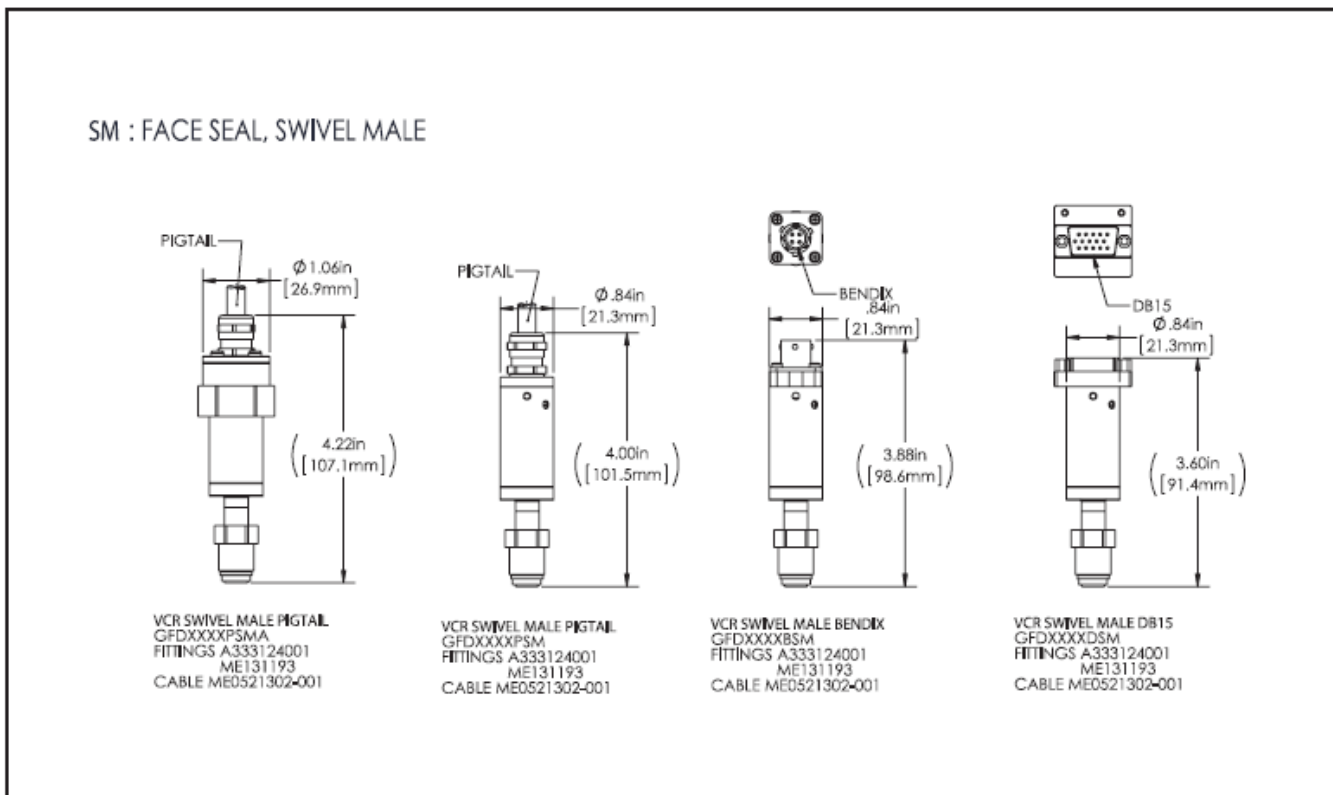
SM : FACE SEAL, SWIVEL MALE

PIGTAIL

Ø 1.06in
[26.9mm]

4.22in
[107.1mm]

VCR SWIVEL MALE PIGTAIL
GFDXXXXPSMA
FITTINGS A333124001
ME131193
CABLE ME0521302-001

PIGTAIL

Ø .84in
[21.3mm]

4.00in
[101.5mm]

VCR SWIVEL MALE PIGTAIL
GFDXXXXPSM
FITTINGS A333124001
ME131193
CABLE ME0521302-001

BENDIX

.84in
[21.3mm]

3.88in
[98.6mm]

VCR SWIVEL MALE BENDIX
GFDXXXXBSM
FITTINGS A333124001
ME131193
CABLE ME0521302-001

DB15

Ø .84in
[21.3mm]

3.60in
[91.4mm]

VCR SWIVEL MALE DB15
GFDXXXXDSM
FITTINGS A333124001
ME131193
CABLE ME0521302-001